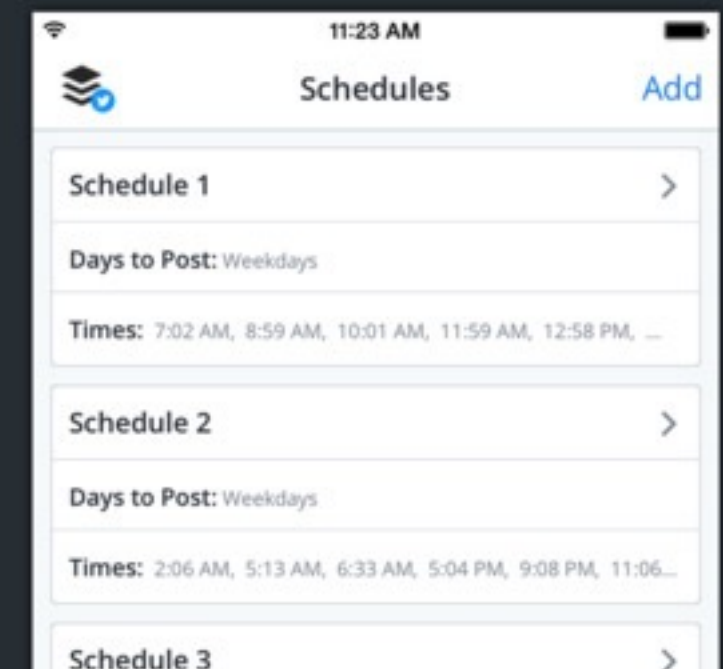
11:23 AM

Schedules

Add

Schedule 1

Days to Post: Weekdays

Times: 7:02 AM, 8:59 AM, 10:01 AM, 11:59 AM, 12:58 PM, ...

Schedule 2

Days to Post: Weekdays

Times: 2:06 AM, 5:13 AM, 6:33 AM, 5:04 PM, 9:08 PM, 11:06...

Schedule 3